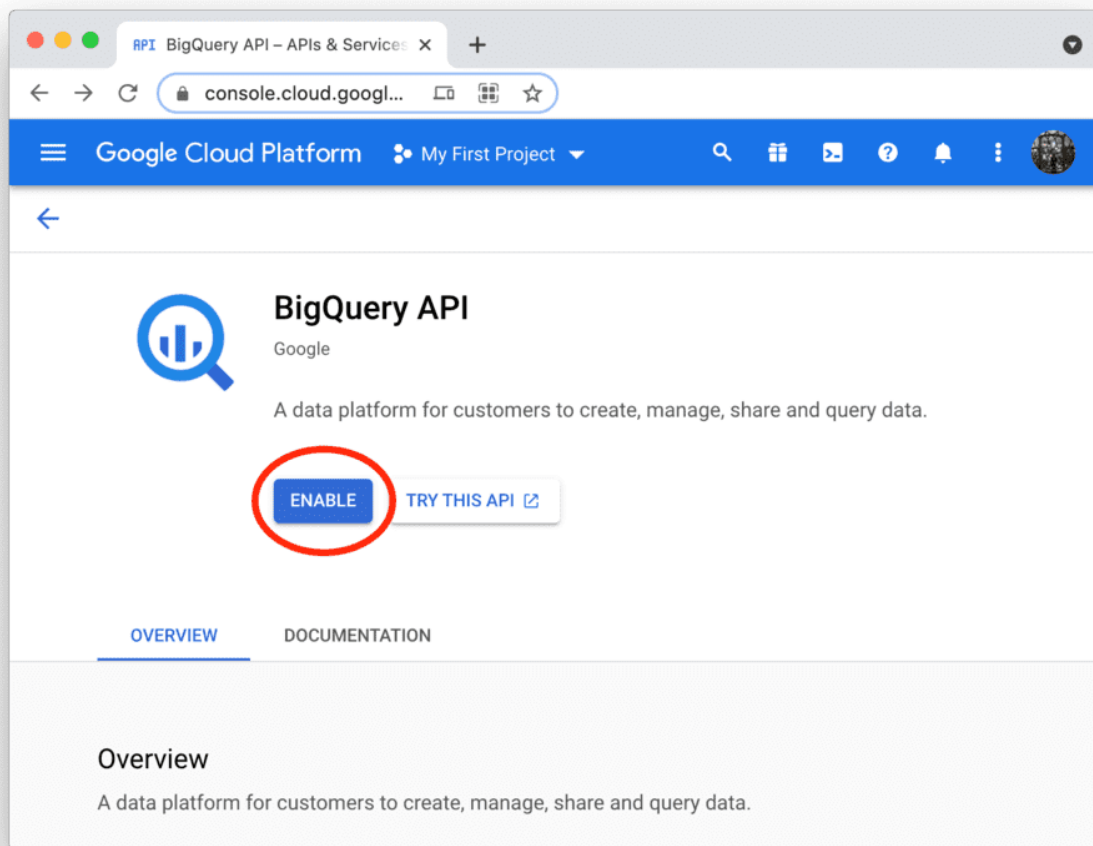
API BigQuery API – APIs & Services ×
+
console.cloud.googl...
Google Cloud Platform
My First Project
BigQuery API
Google
A data platform for customers to create, manage, share and query data.
ENABLE
TRY THIS API
OVERVIEW
DOCUMENTATION
Overview
A data platform for customers to create, manage, share and query data.